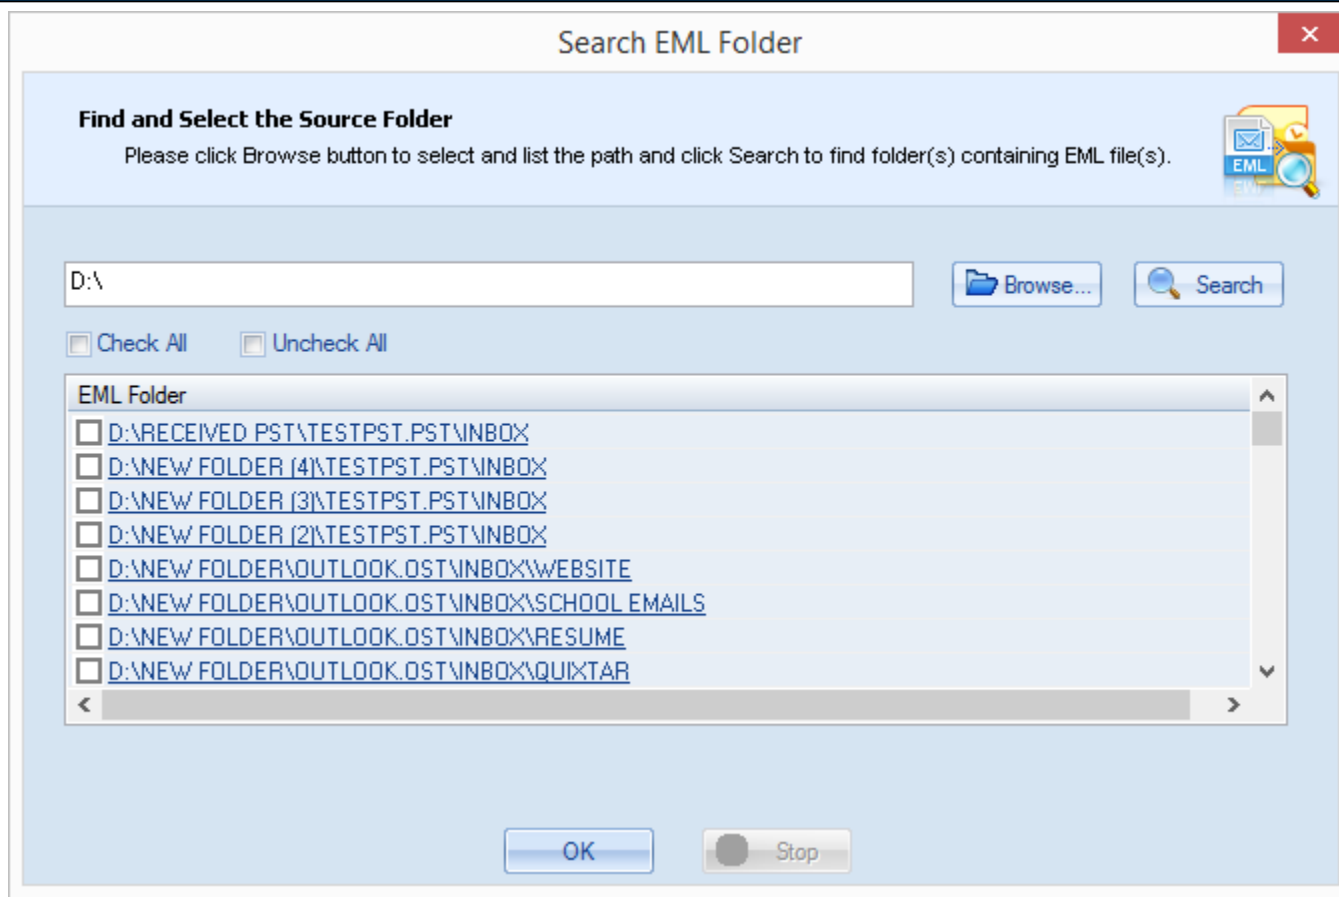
Search EML Folder

Find and Select the Source Folder

Please click Browse button to select and list the path and click Search to find folder(s) containing EML file(s).

EML

D:\

Browse...

Search

Check All

Uncheck All

EML Folder

D:\RECEIVED PST\TESTPST.PST\INBOX
D:\NEW FOLDER (4)\TESTPST.PST\INBOX
D:\NEW FOLDER (3)\TESTPST.PST\INBOX
D:\NEW FOLDER (2)\TESTPST.PST\INBOX
D:\NEW FOLDER\OUTLOOK.OST\INBOX\WEBSITE
D:\NEW FOLDER\OUTLOOK.OST\INBOX\SCHOOL EMAILS
D:\NEW FOLDER\OUTLOOK.OST\INBOX\RESUME
D:\NEW FOLDER\OUTLOOK.OST\INBOX\QUIXTAR

OK

Stop